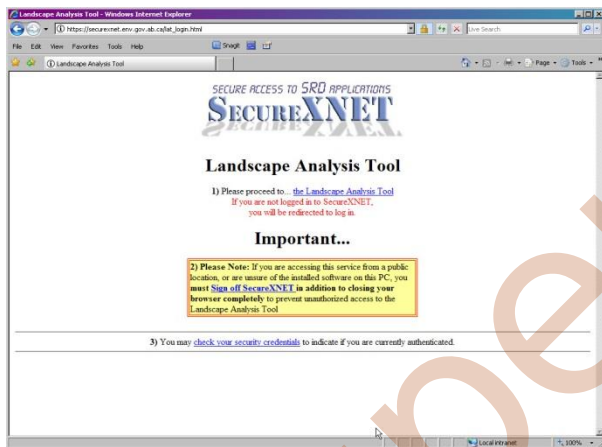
Landscape Analysis Tool - Windows Internet Explorer

https://securexnet.env.gov.ab.ca/lat_login.html

Live Search

File Edit View Favorites Tools Help

Snagit

Landscape Analysis Tool

Page Tools

SECURE ACCESS TO SRD APPLICATIONS

SECUREXNET

Landscape Analysis Tool

1) Please proceed to... the Landscape Analysis Tool

If you are not logged in to SecureXNET, you will be redirected to log in.

Important...

2) Please Note: If you are accessing this service from a public location, or are unsure of the installed software on this PC, you must Sign off SecureXNET in addition to closing your browser completely to prevent unauthorized access to the Landscape Analysis Tool

3) You may check your security credentials to indicate if you are currently authenticated.

Local intranet

100%